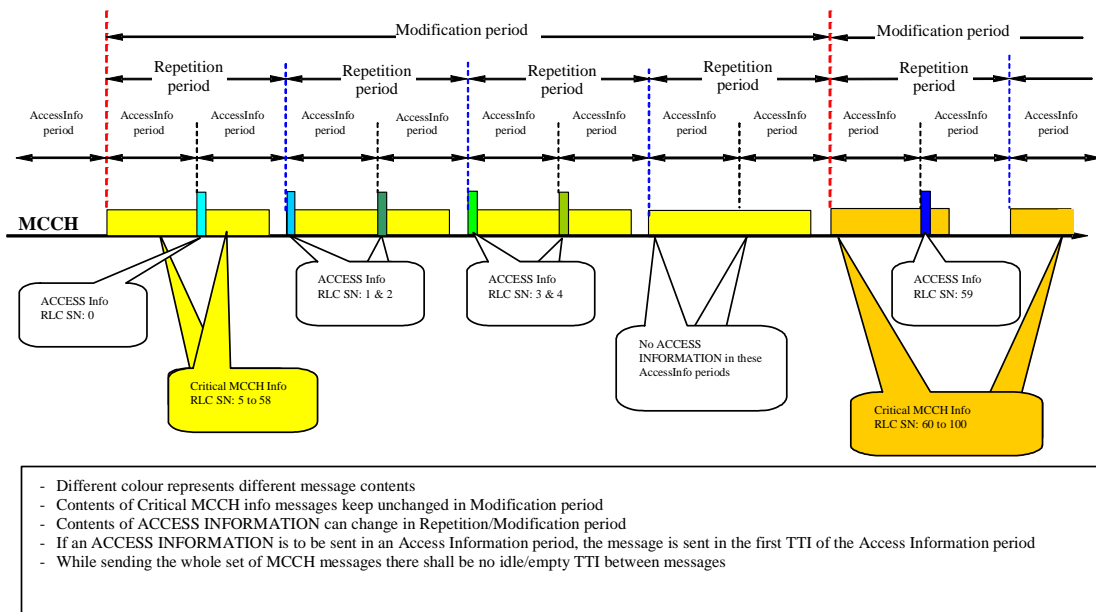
Modification period

Modification period

Repetition period

Repetition period

Repetition period

Repetition period

Repetition period

AccessInfo period

AccessInfo period

AccessInfo period

AccessInfo period

AccessInfo period

AccessInfo period

AccessInfo period

AccessInfo period

AccessInfo period

AccessInfo period

AccessInfo period

AccessInfo period

MCCH

ACCESS Info
RLC SN: 0

ACCESS Info
RLC SN: 1 & 2

ACCESS Info
RLC SN: 3 & 4

ACCESS Info
RLC SN: 59

No ACCESS INFORMATION in these AccessInfo periods

Critical MCCH Info
RLC SN: 5 to 58

Critical MCCH Info
RLC SN: 60 to 100

- Different colour represents different message contents
- Contents of Critical MCCH info messages keep unchanged in Modification period
- Contents of ACCESS INFORMATION can change in Repetition/Modification period
- If an ACCESS INFORMATION is to be sent in an Access Information period, the message is sent in the first TTI of the Access Information period
- While sending the whole set of MCCH messages there shall be no idle/empty TTI between messages